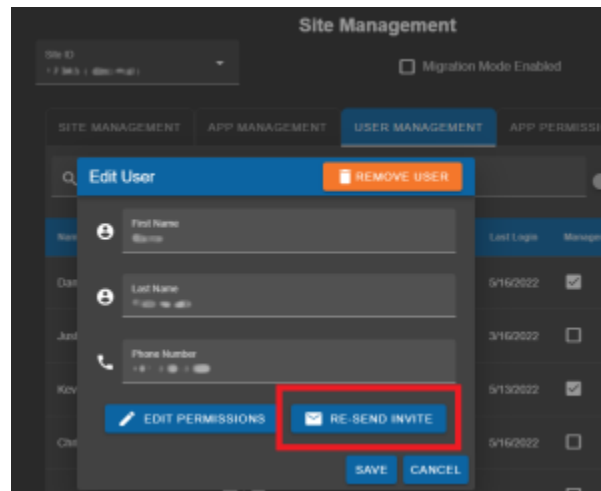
Site Management

Site ID
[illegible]

Migration Mode Enabled

SITE MANAGEMENT APP MANAGEMENT USER MANAGEMENT APP PERMISSI

Edit User

REMOVE USER

First Name
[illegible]

Last Name
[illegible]

Phone Number
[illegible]

EDIT PERMISSIONS

RE-SEND INVITE

SAVE CANCEL

Nar

Dan

Just

Kev

Chr

Last Login

5/16/2022

3/16/2022

5/13/2022

5/16/2022

Manage